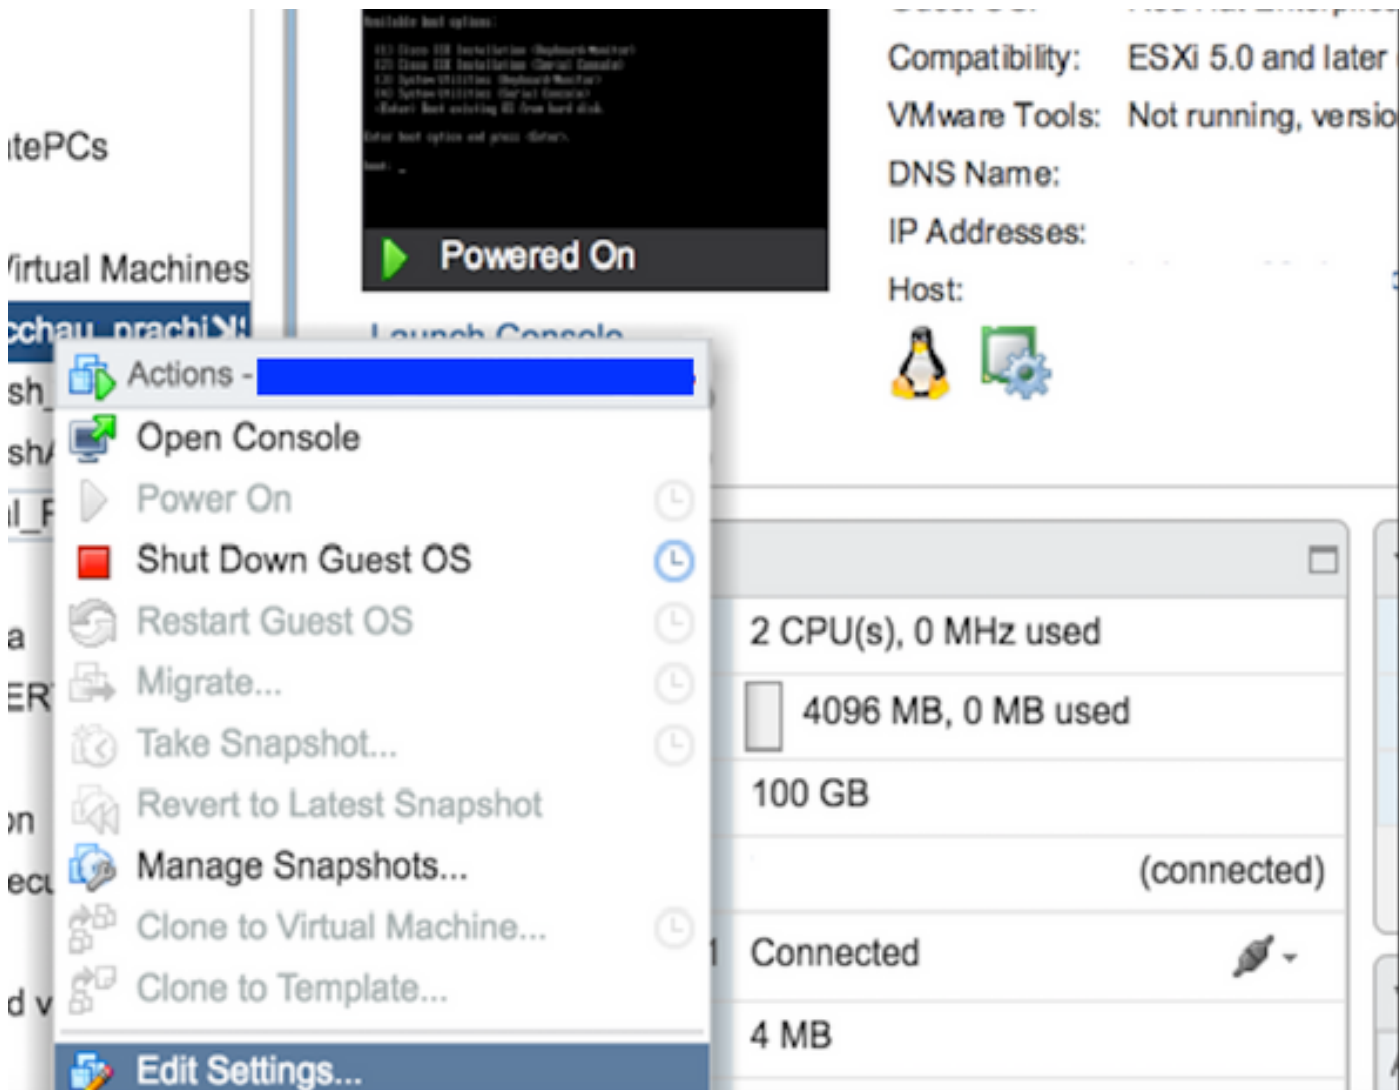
itePCs

'irtual Machines

cchau_prachi

sh_

sh/

l_F

a

ER

on

ecu

d v

Powered On

Launch Console

Compatibility: ESXi 5.0 and later

VMware Tools: Not running, versio

DNS Name:

IP Addresses:

Host:

Actions -

Open Console

Power On

Shut Down Guest OS

Restart Guest OS

Migrate...

Take Snapshot...

Revert to Latest Snapshot

Manage Snapshots...

Clone to Virtual Machine...

Clone to Template...

Edit Settings...

2 CPU(s), 0 MHz used

4096 MB, 0 MB used

100 GB

(connected)

Connected

4 MB